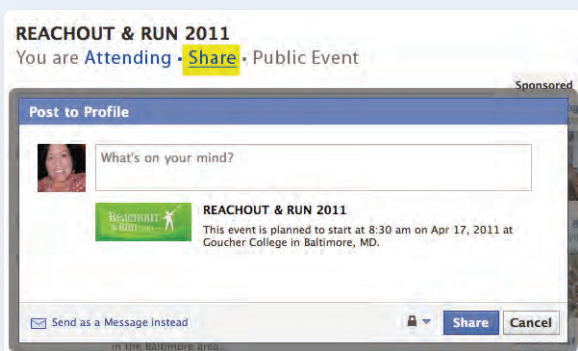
REACHOUT & RUN 2011
You are Attending · Share · Public Event

Sponsored

Post to Profile

What's on your mind?

REACHOUT & RUN 2011

REACHOUT & RUN 2011
This event is planned to start at 8:30 am on Apr 17, 2011 at Goucher College in Baltimore, MD.

Send as a Message instead

Share Cancel

in the Baltimore area.